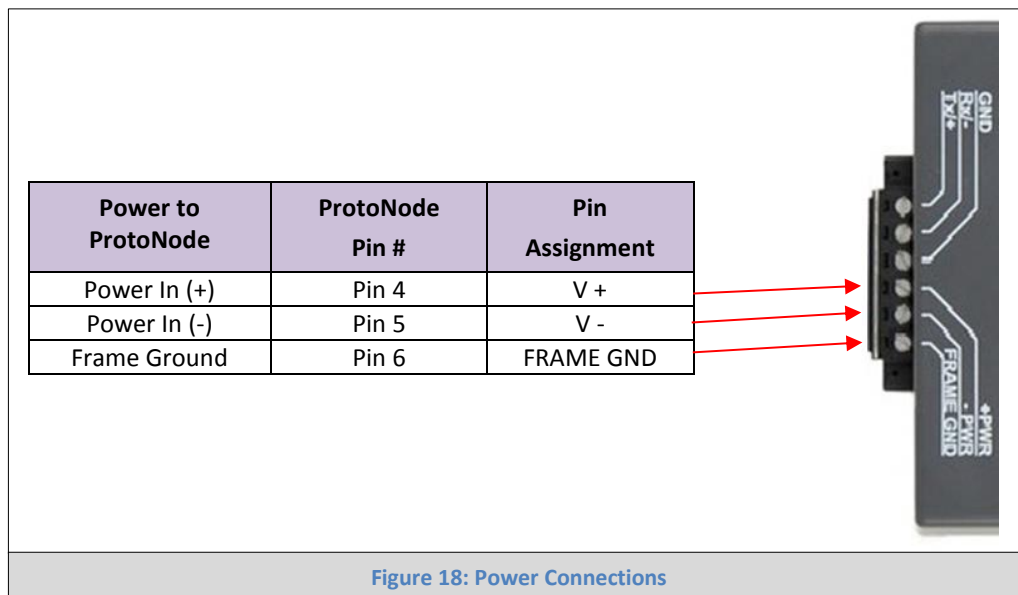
| Power to ProtoNode | ProtoNode Pin # | Pin Assignment |
|---|---|---|
| Power In (+) | Pin 4 | V + |
| Power In (-) | Pin 5 | V - |
| Frame Ground | Pin 6 | FRAME GND |

GND
RX/-
TX/+

+PWR
- PWR
FRAME GND

Figure 18: Power Connections